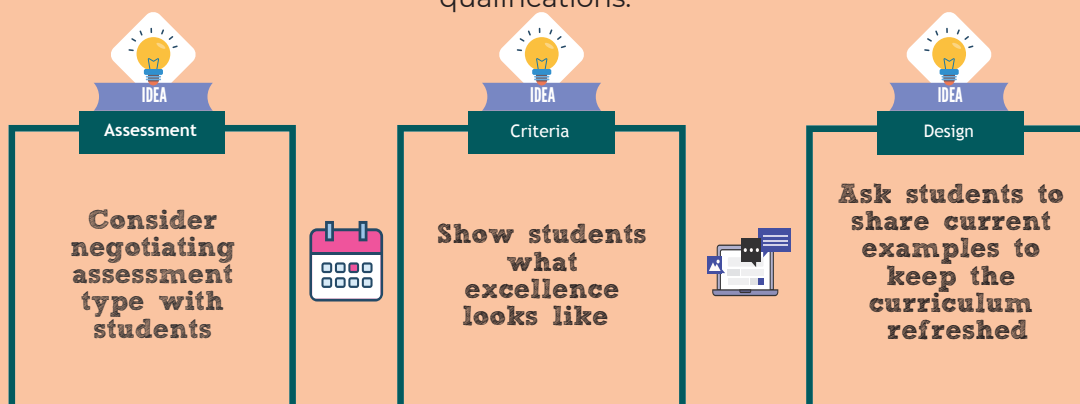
qualifications.

IDEA
Assessment

Consider negotiating assessment type with students

IDEA
Criteria

Show students what excellence looks like

IDEA
Design

Ask students to share current examples to keep the curriculum refreshed